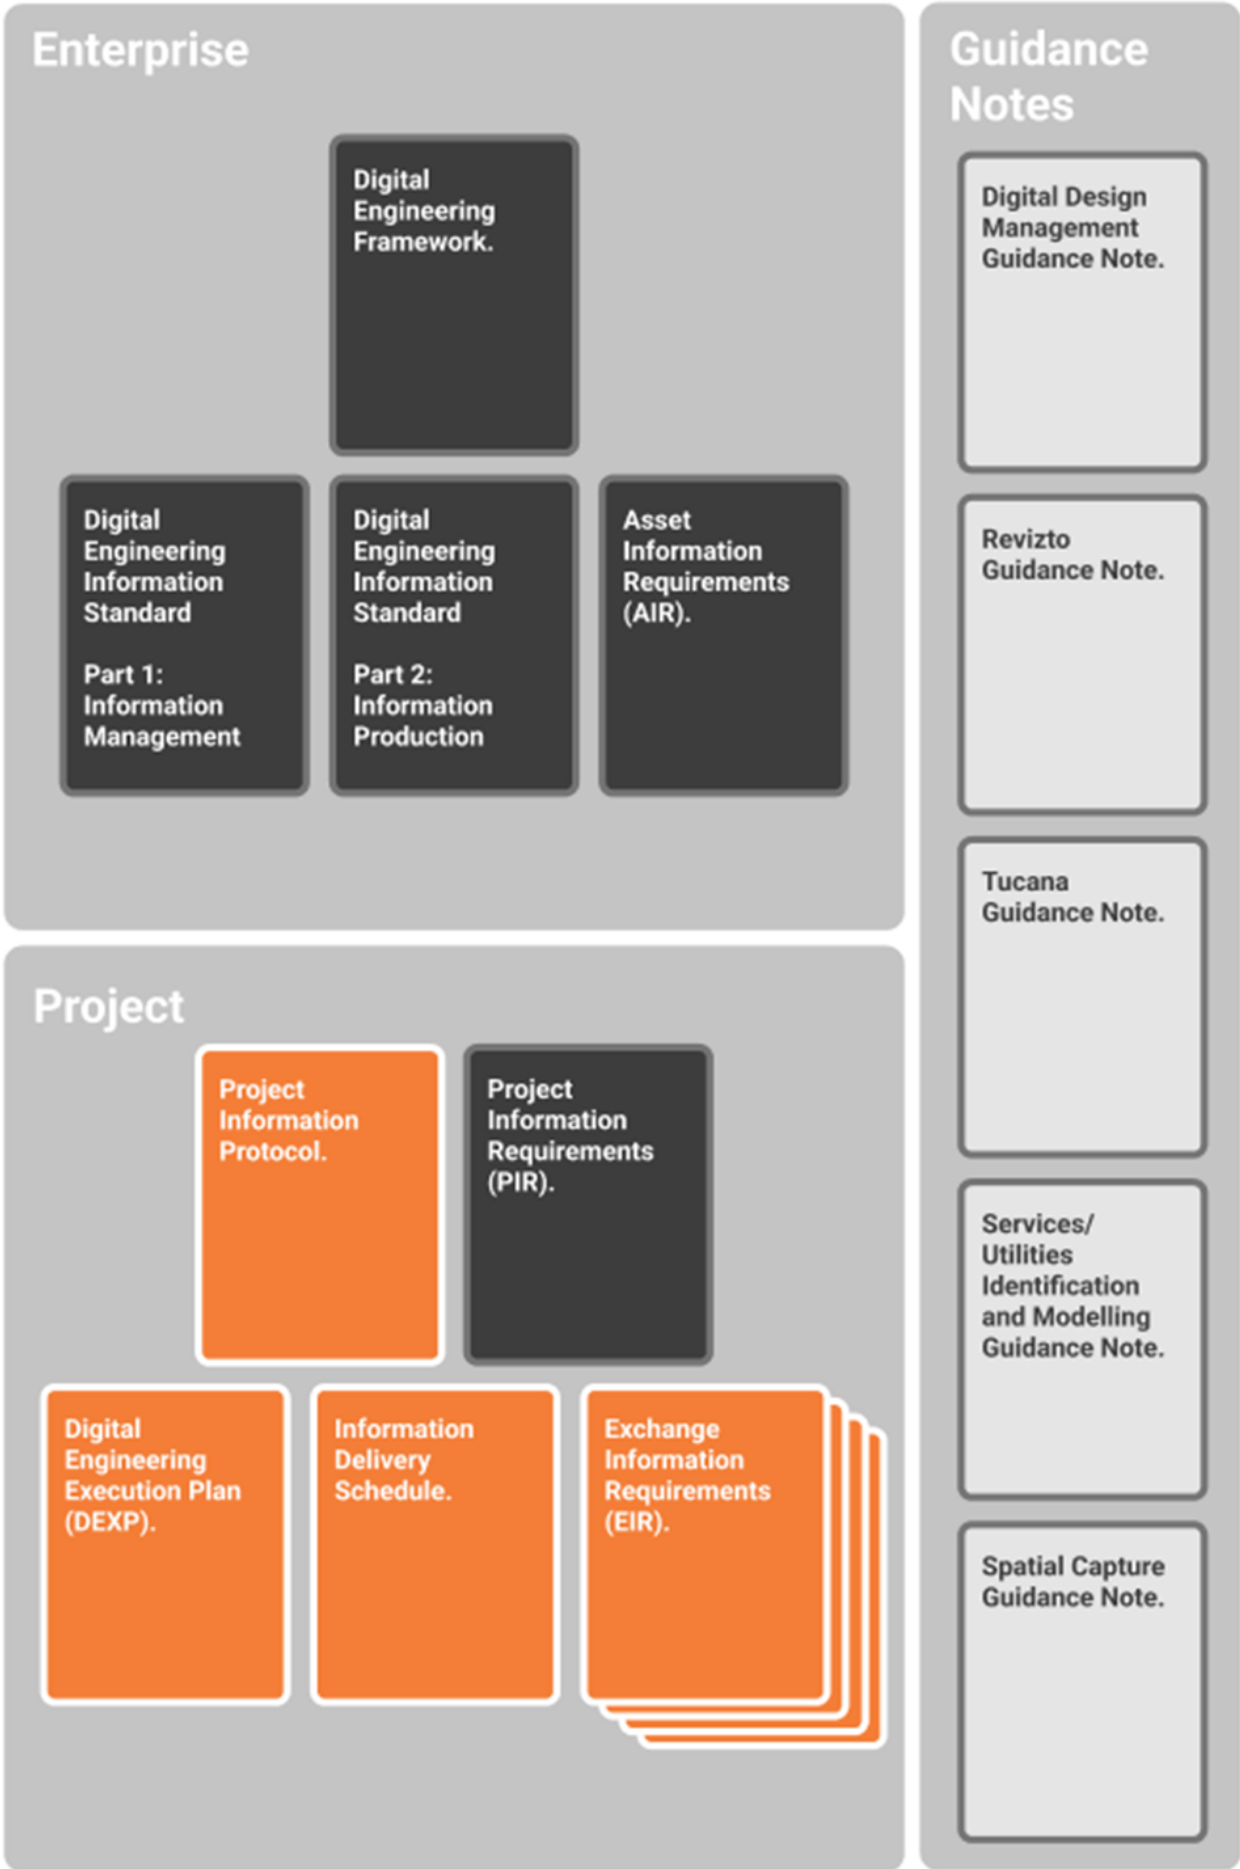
Enterprise

Digital Engineering Framework.

Digital Engineering Information Standard

Part 1: Information Management

Digital Engineering Information Standard

Part 2: Information Production

Asset Information Requirements (AIR).

Project

Project Information Protocol.

Project Information Requirements (PIR).

Digital Engineering Execution Plan (DEXP).

Information Delivery Schedule.

Exchange Information Requirements (EIR).

Guidance Notes

Digital Design Management Guidance Note.

Revizto Guidance Note.

Tucana Guidance Note.

Services/ Utilities Identification and Modelling Guidance Note.

Spatial Capture Guidance Note.